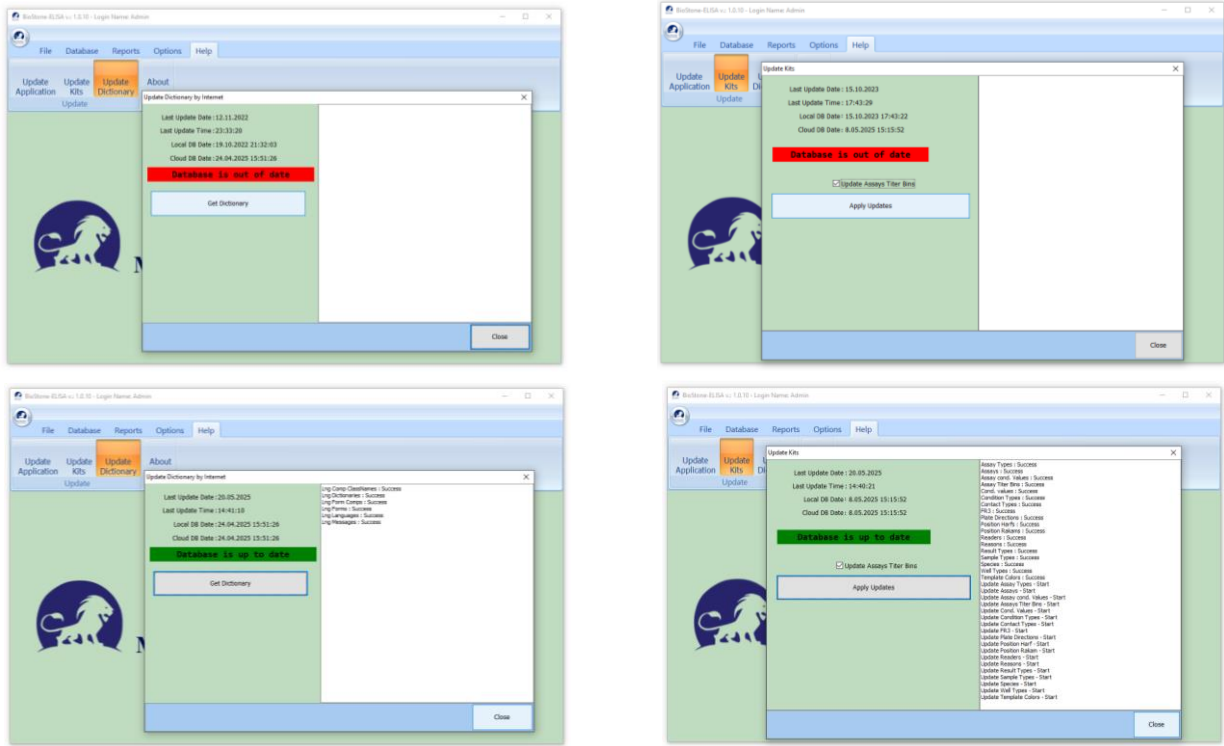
BioStone ELISA v.1.0.10 - Login Name: Admin

File Database Reports Options Help

Update Application Update Kits Update Dictionary About

Update

Update Dictionary by Internet

Last Update Date : 12.11.2022

Last Update Time : 23:33:20

Local DB Date : 19.10.2022 21:32:03

Cloud DB Date : 24.04.2025 15:51:26

Database is out of date

Get Dictionary

Close

BioStone ELISA v.1.0.10 - Login Name: Admin

File Database Reports Options Help

Update Application Update Kits Di

Update

Update Kits

Last Update Date : 15.10.2023

Last Update Time : 17:43:29

Local DB Date : 15.10.2023 17:43:22

Cloud DB Date : 8.05.2025 15:15:52

Database is out of date

Update Assays Titer Bins

Apply Updates

Close

BioStone ELISA v.1.0.10 - Login Name: Admin

File Database Reports Options Help

Update Application Update Kits Update Dictionary About

Update

Update Dictionary by Internet

Last Update Date : 20.05.2025

Last Update Time : 14:41:10

Local DB Date : 24.04.2025 15:51:26

Cloud DB Date : 24.04.2025 15:51:26

Database is up to date

Get Dictionary

Lng Comp ClassNames : Success
Lng Dictionaries : Success
Lng Form Comps : Success
Lng Forms : Success
Lng Languages : Success
Lng Messages : Success

Close

BioStone ELISA v.1.0.10 - Login Name: Admin

File Database Reports Options Help

Update Application Update Kits Di

Update

Update Kits

Last Update Date : 20.05.2025

Last Update Time : 14:40:21

Local DB Date : 8.05.2025 15:15:52

Cloud DB Date : 8.05.2025 15:15:52

Database is up to date

Update Assays Titer Bins

Apply Updates

Assay Types : Success
Assays : Success
Assay cond. Values : Success
Assay Titer Bins : Success
Cond. values : Success
Condition Types : Success
Contact Types : Success
FR3 : Success
Plate Directions : Success
Position Harfs : Success
Position Rakams : Success
Readers : Success
Reasons : Success
Result Types : Success
Sample Types : Success
Species : Success
Well Types : Success
Template Colors : Success
Update Assay Types - Start
Update Assays - Start
Update Assay cond. Values - Start
Update Assays Titer Bins - Start
Update Cond. Values - Start
Update Condition Types - Start
Update Contact Types - Start
Update FR3 - Start
Update Plate Directions - Start
Update Position Harf - Start
Update Position Rakam - Start
Update Readers - Start
Update Reasons - Start
Update Result Types - Start
Update Sample Types - Start
Update Species - Start
Update Well Types - Start
Update Template Colors - Start

Close